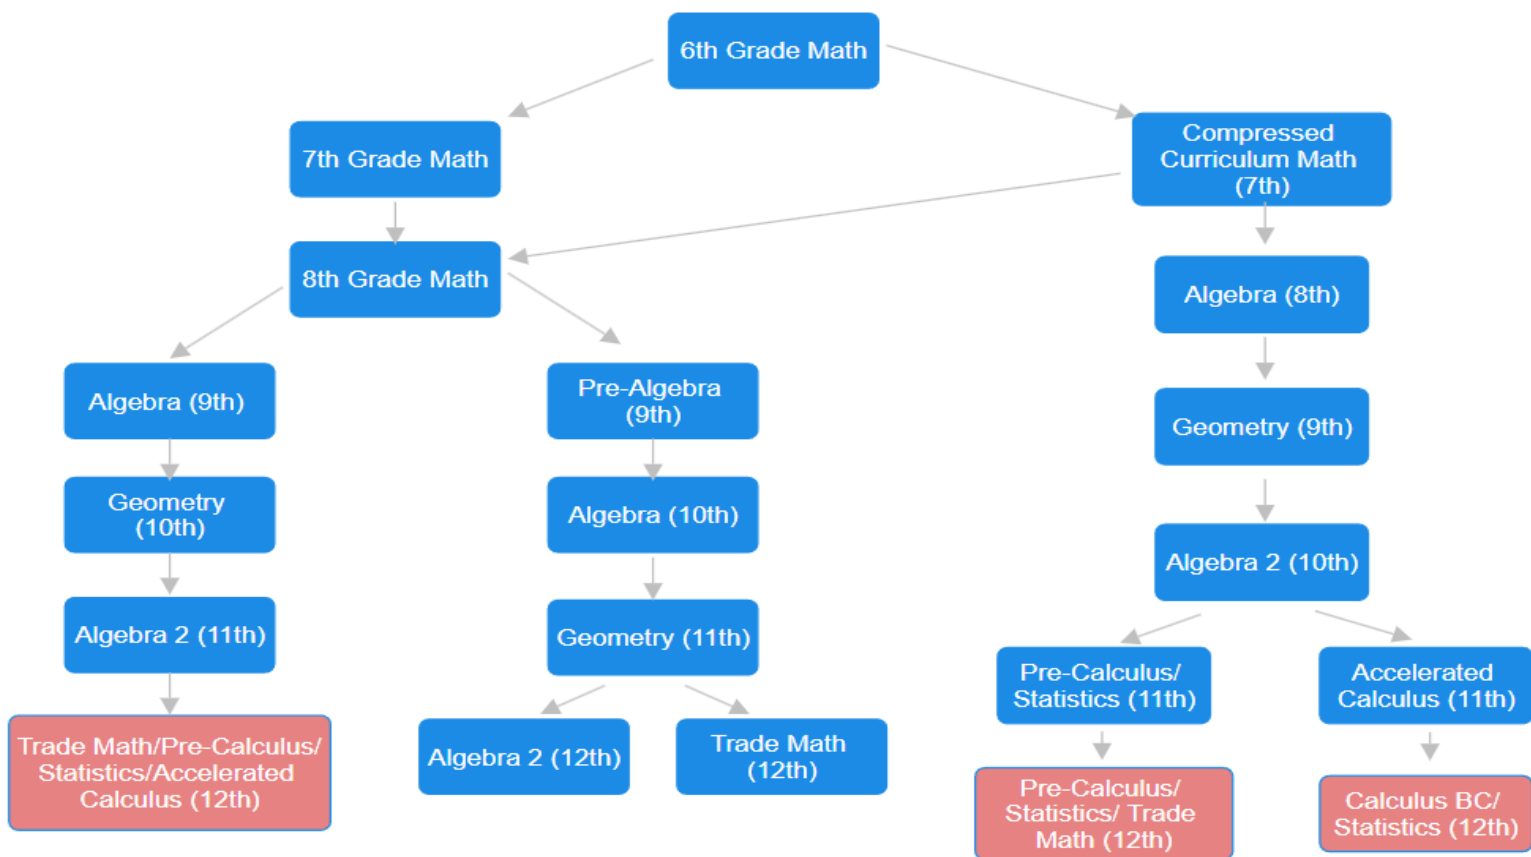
6th Grade Math

7th Grade Math

Compressed Curriculum Math (7th)

8th Grade Math

Algebra (8th)

Algebra (9th)

Pre-Algebra (9th)

Geometry (9th)

Geometry (10th)

Algebra (10th)

Algebra 2 (10th)

Algebra 2 (11th)

Geometry (11th)

Pre-Calculus/ Statistics (11th)

Accelerated Calculus (11th)

Trade Math/Pre-Calculus/ Statistics/Accelerated Calculus (12th)

Algebra 2 (12th)

Trade Math (12th)

Pre-Calculus/ Statistics/ Trade Math (12th)

Calculus BC/ Statistics (12th)